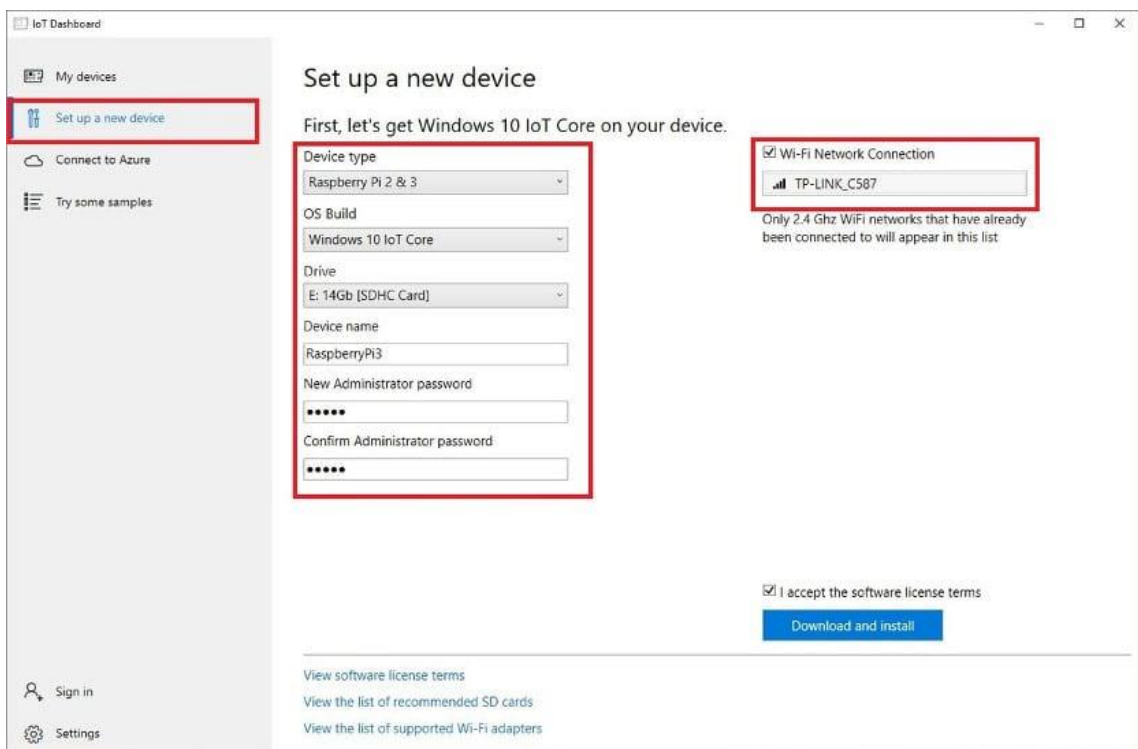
IoT Dashboard

My devices

Set up a new device

Connect to Azure

Try some samples

Sign in

Settings

Set up a new device

First, let's get Windows 10 IoT Core on your device.

Device type

Raspberry Pi 2 & 3

OS Build

Windows 10 IoT Core

Drive

E: 14Gb [SDHC Card]

Device name

RaspberryPi3

New Administrator password

•••••

Confirm Administrator password

•••••

Wi-Fi Network Connection

TP-LINK_C587

Only 2.4 Ghz WiFi networks that have already been connected to will appear in this list

I accept the software license terms

Download and install

View software license terms

View the list of recommended SD cards

View the list of supported Wi-Fi adapters